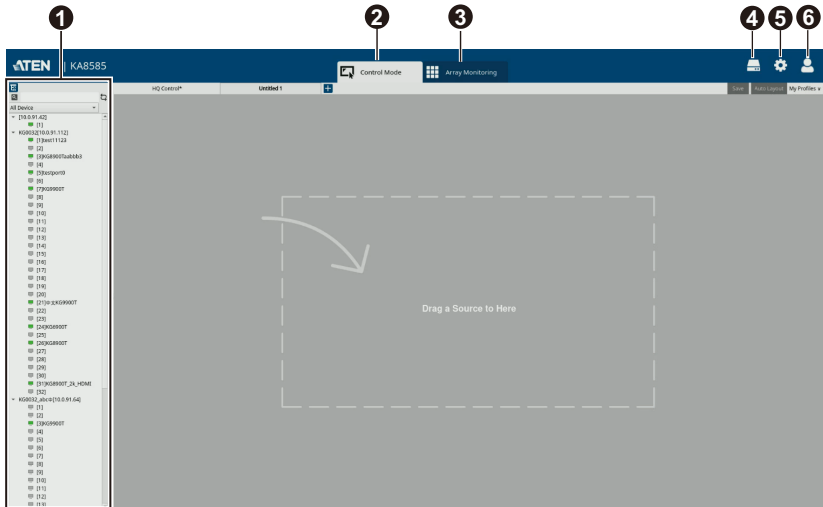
1
2
3
4
5
6

ATEN | KA8585

Control Mode
Array Monitoring

All Device
[10.0.91.42]
[1]
KG8032[10.0.91.112]
[1]test11123
[2]
[3]KG8900Taabbb3
[4]
[5]testport9
[6]
[7]KG8900T
[8]
[9]
[10]
[11]
[12]
[13]
[14]
[15]
[16]
[17]
[18]
[19]
[20]
[21]III:)KG8900T
[22]
[23]
[24]KG8900T
[25]
[26]KG8900T
[27]
[28]
[29]
[30]
[31]KG8900T_2k_HDMI
[32]
KG8032_abcd[10.0.91.64]
[1]
[2]
[3]KG8900T
[4]
[5]
[6]
[7]
[8]
[9]
[10]
[11]
[12]
[13]

HQ Control*
Untitled 1
+
Save
Auto Layout
My Profiles

Drag a Source to Here